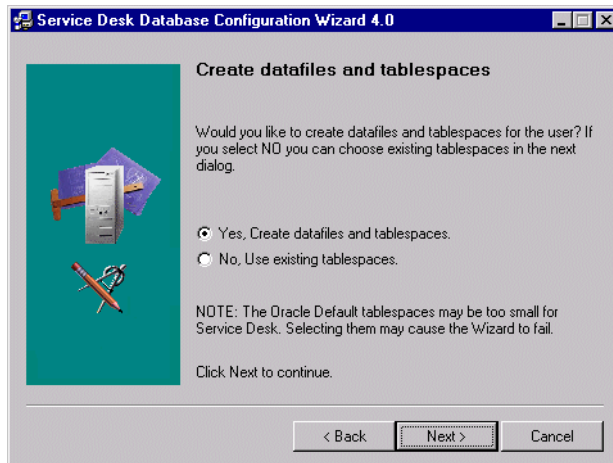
Service Desk Database Configuration Wizard 4.0

Create datafiles and tablespaces

Would you like to create datafiles and tablespaces for the user? If you select NO you can choose existing tablespaces in the next dialog.

Yes, Create datafiles and tablespaces.

No, Use existing tablespaces.

NOTE: The Oracle Default tablespaces may be too small for Service Desk. Selecting them may cause the Wizard to fail.

Click Next to continue.

< Back
Next >
Cancel